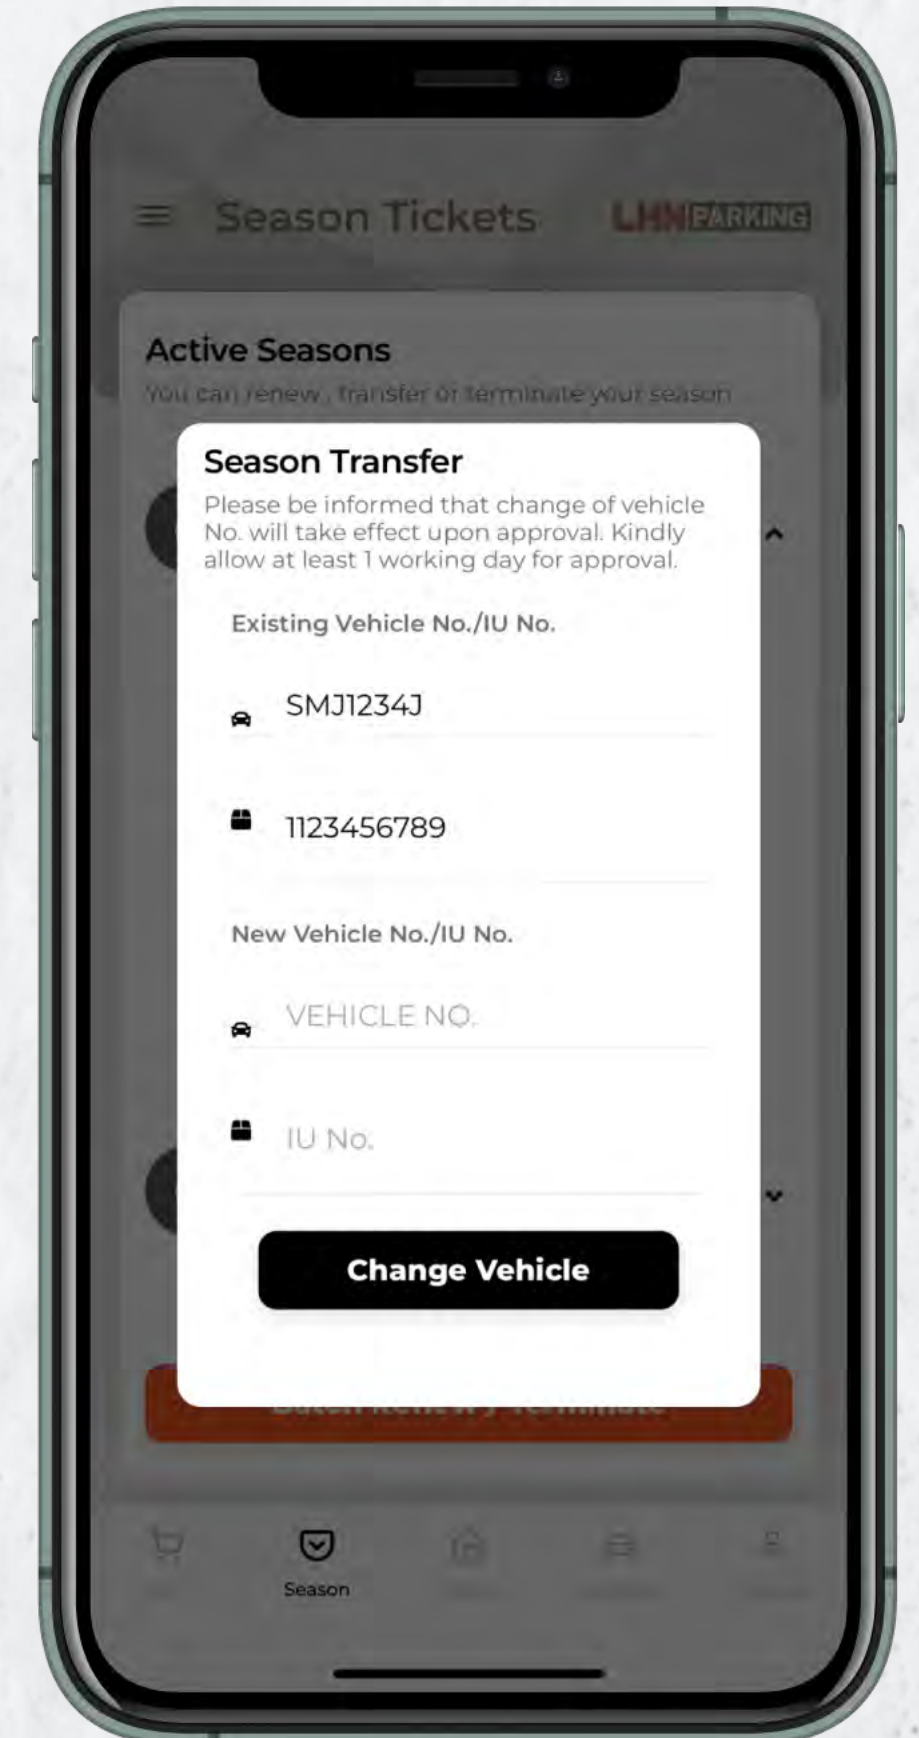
Season Tickets

LHN PARKING

Active Seasons

You can renew, transfer or terminate your season

Season Transfer

Please be informed that change of vehicle No. will take effect upon approval. Kindly allow at least 1 working day for approval.

Existing Vehicle No./IU No.

SMJ1234J

1123456789

New Vehicle No./IU No.

VEHICLE NO.

IU No.

Change Vehicle

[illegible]

Season